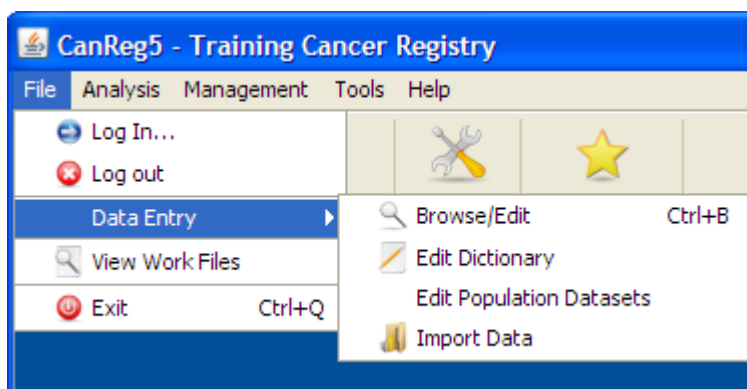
CanReg5 - Training Cancer Registry

File Analysis Management Tools Help

Log In...
Log out
Data Entry
View Work Files
Exit Ctrl+Q

Browse/Edit Ctrl+B
Edit Dictionary
Edit Population Datasets
Import Data